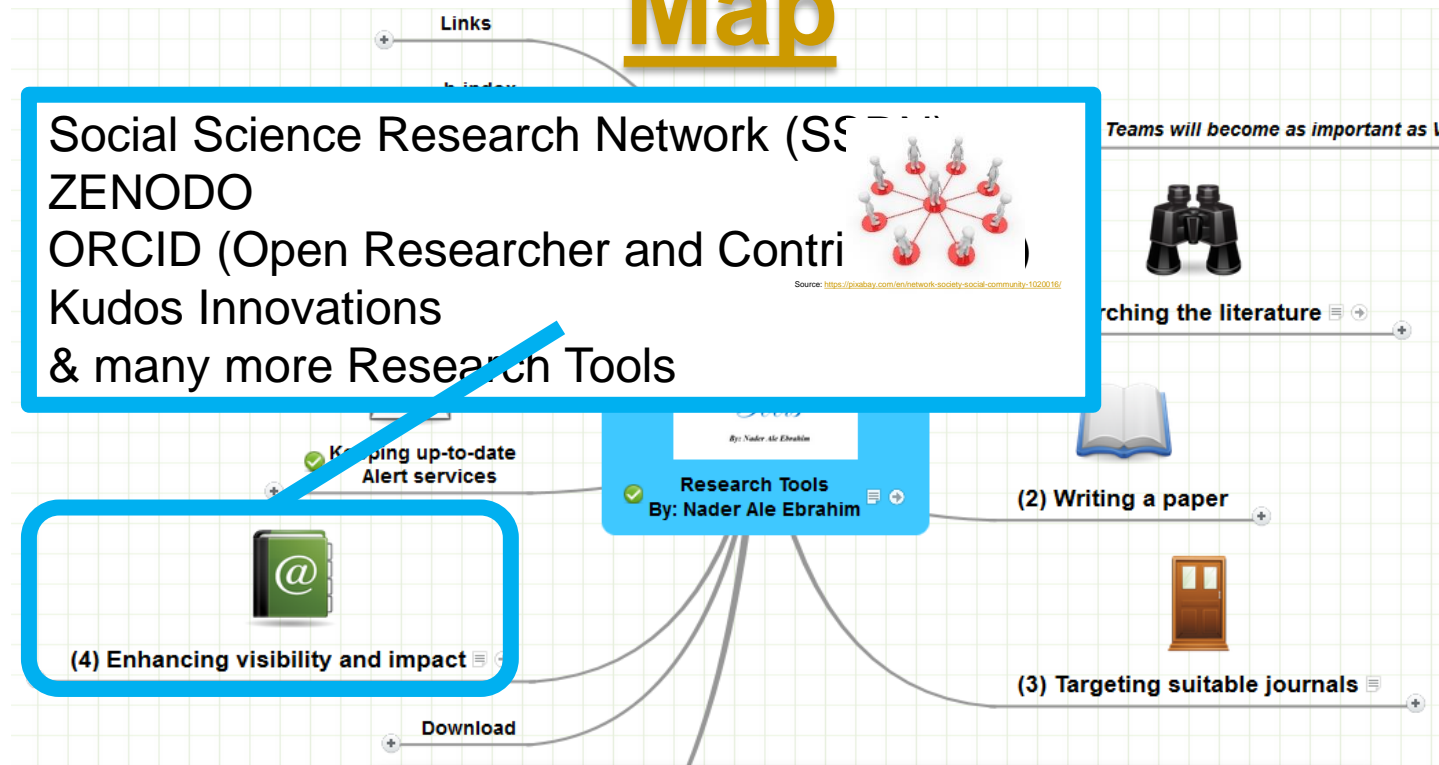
Map

Links

h-index

Social Science Research Network (SS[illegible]
ZENODO
ORCID (Open Researcher and Contri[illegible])
Kudos Innovations
& many more Research Tools

Source: https://pixabay.com/en/network-society-social-community-1020016/

Teams will become as important as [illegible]

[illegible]rching the literature

By: Nader Ale Ebrahim

Keeping up-to-date Alert services

Research Tools
By: Nader Ale Ebrahim

(2) Writing a paper

(4) Enhancing visibility and impact

(3) Targeting suitable journals

Download